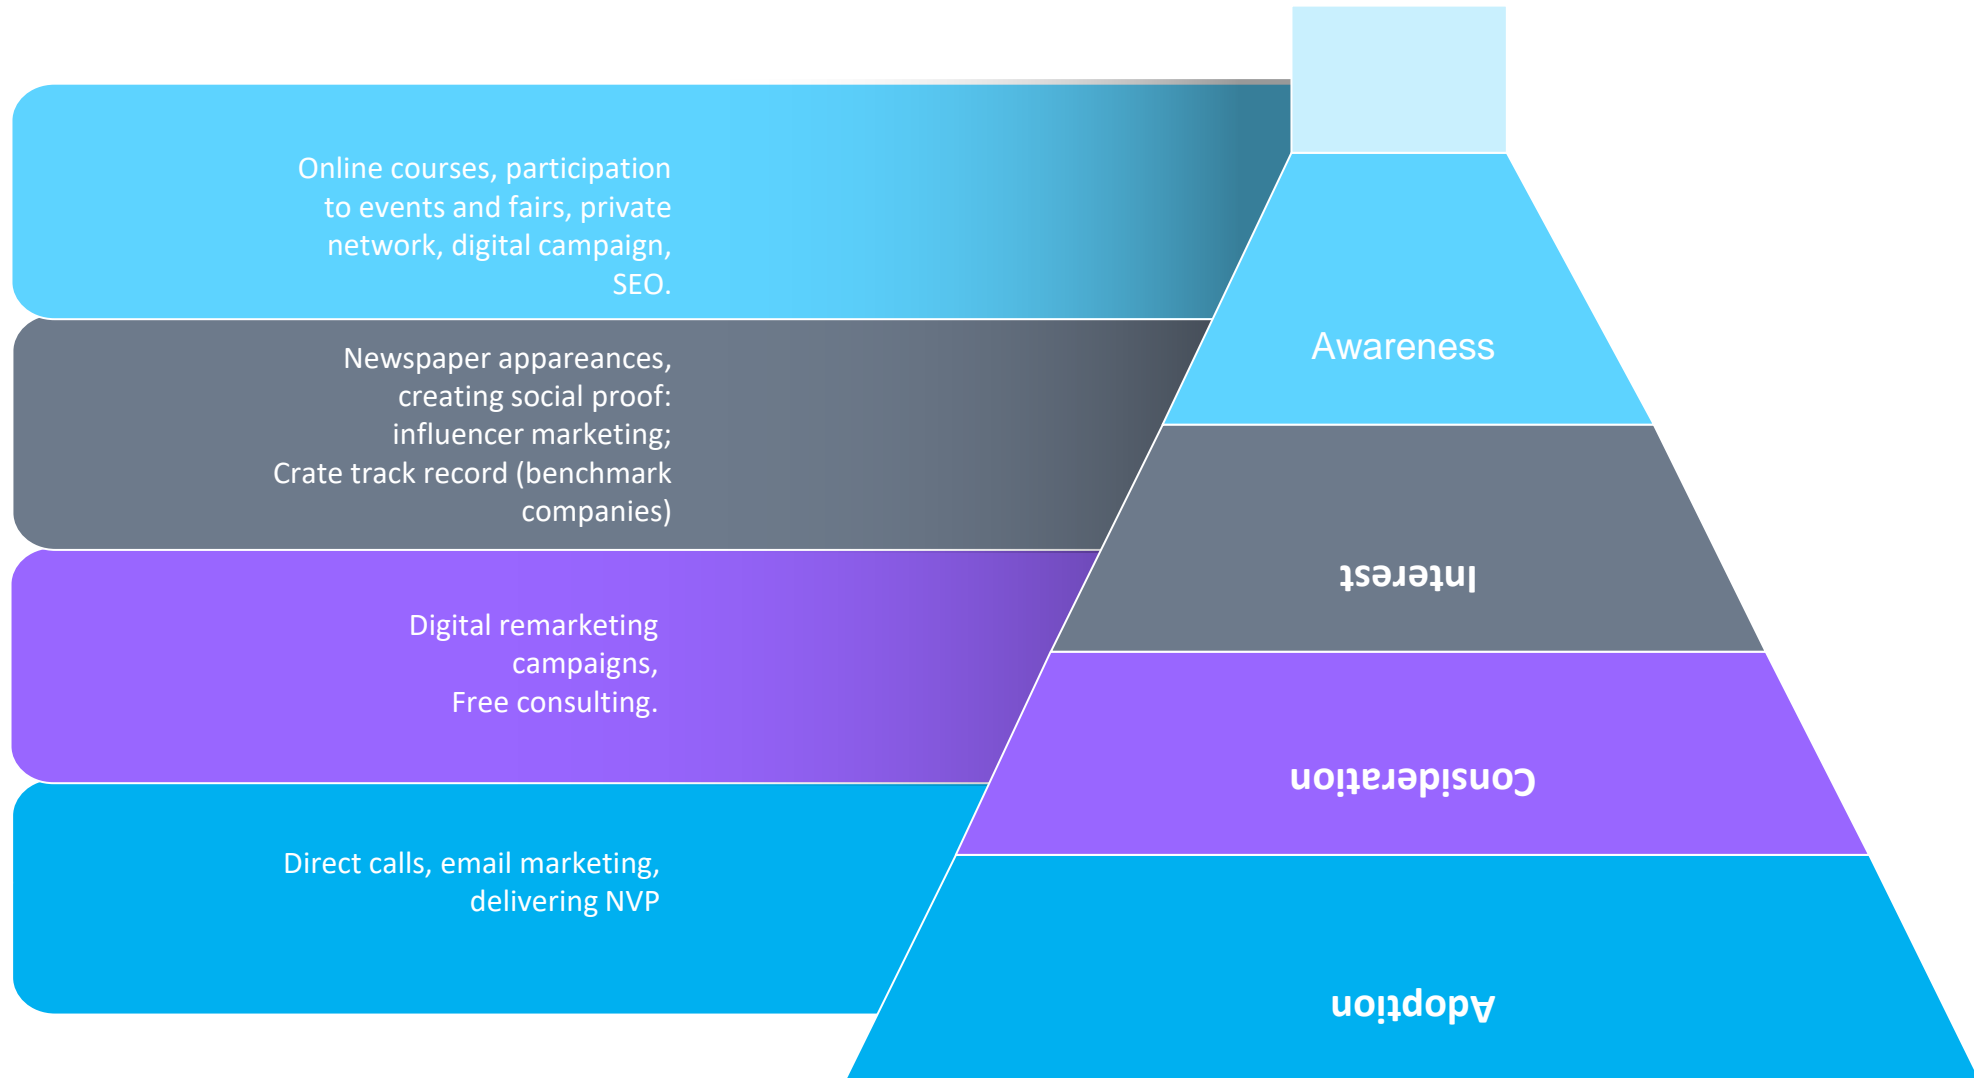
Online courses, participation to events and fairs, private network, digital campaign, SEO.

Awareness

Newspaper appareances, creating social proof: influencer marketing; Crate track record (benchmark companies)

Interest

Digital remarketing campaigns, Free consulting.

Consideration

Direct calls, email marketing, delivering NVP

Adoption